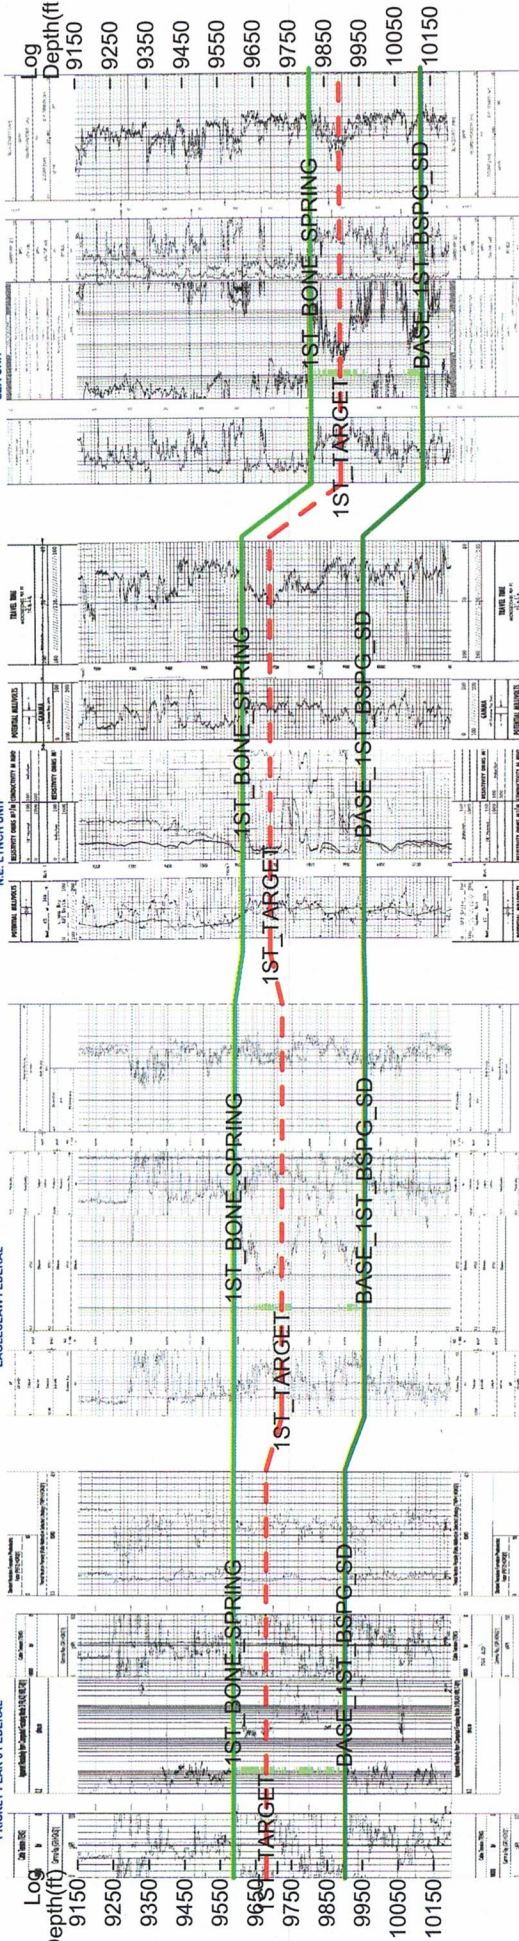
Log
Depth(ft)
9150
9250
9350
9450
9550
9650
9750
9850
9950
10050
10150

1ST_BONE_SPRING
1ST_TARGET
BASE_1ST_BSPG_SD

1ST_BONE_SPRING
1ST_TARGET
BASE_1ST_BSPG_SD

1ST_BONE_SPRING
1ST_TARGET
BASE_1ST_BSPG_SD

1ST_BONE_SPRING
1ST_TARGET
BASE_1ST_BSPG_SD

Log
Depth(ft)
9150
9250
9350
9450
9550
9650
9750
9850
9950
10050
10150